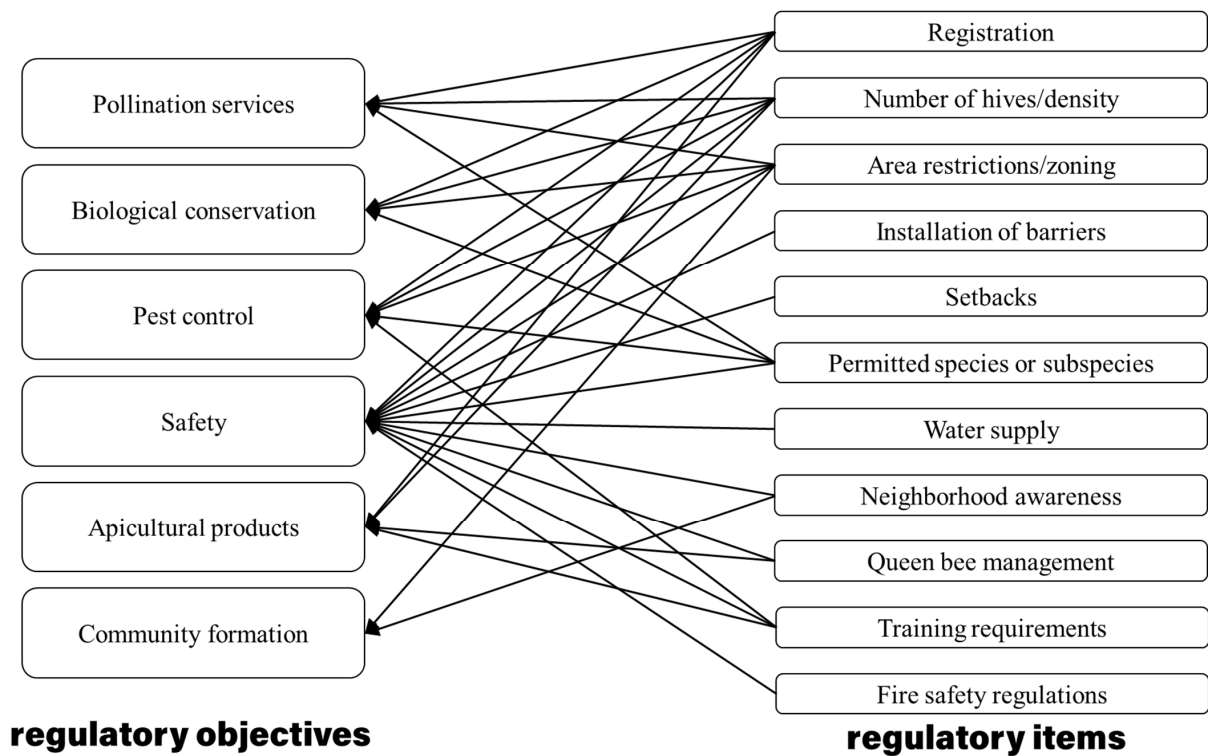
Pollination services

Biological conservation

Pest control

Safety

Apicultural products

Community formation

regulatory objectives

Registration

Number of hives/density

Area restrictions/zoning

Installation of barriers

Setbacks

Permitted species or subspecies

Water supply

Neighborhood awareness

Queen bee management

Training requirements

Fire safety regulations

regulatory items